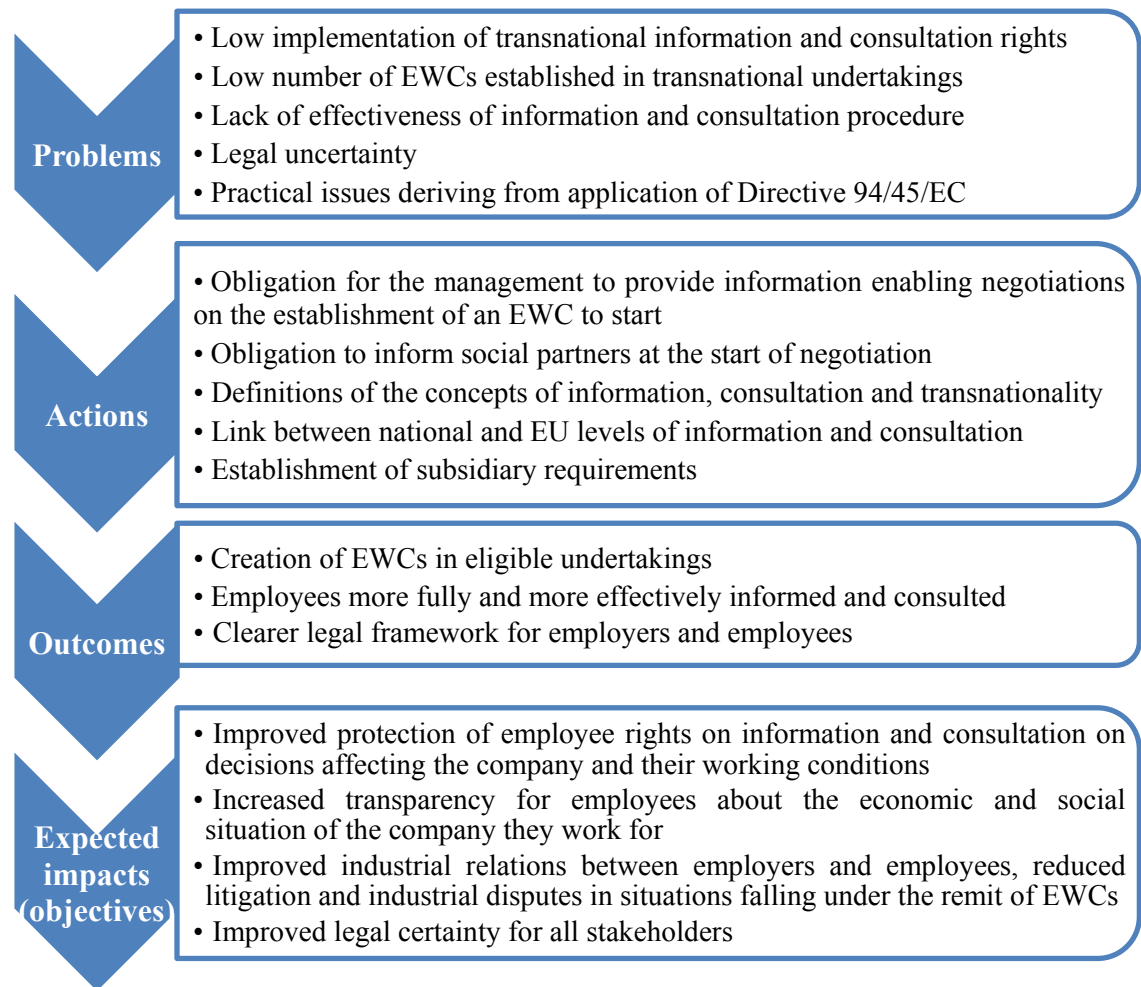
Problems

• Low implementation of transnational information and consultation rights
• Low number of EWCs established in transnational undertakings
• Lack of effectiveness of information and consultation procedure
• Legal uncertainty
• Practical issues deriving from application of Directive 94/45/EC

Actions

• Obligation for the management to provide information enabling negotiations on the establishment of an EWC to start
• Obligation to inform social partners at the start of negotiation
• Definitions of the concepts of information, consultation and transnationality
• Link between national and EU levels of information and consultation
• Establishment of subsidiary requirements

Outcomes

• Creation of EWCs in eligible undertakings
• Employees more fully and more effectively informed and consulted
• Clearer legal framework for employers and employees

Expected impacts (objectives)

• Improved protection of employee rights on information and consultation on decisions affecting the company and their working conditions
• Increased transparency for employees about the economic and social situation of the company they work for
• Improved industrial relations between employers and employees, reduced litigation and industrial disputes in situations falling under the remit of EWCs
• Improved legal certainty for all stakeholders